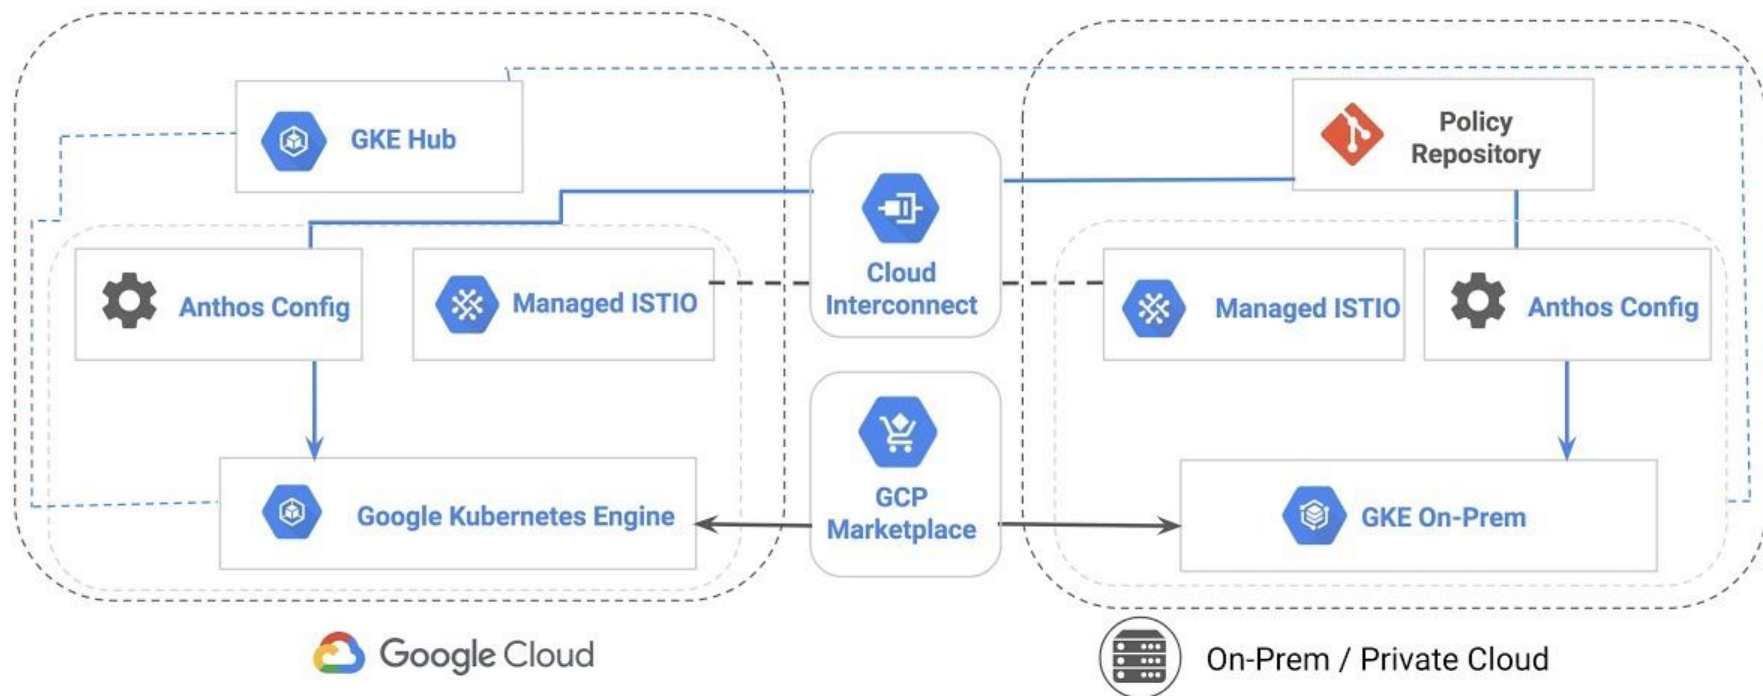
GKE Hub

Cloud Interconnect

Policy Repository

Anthos Config

Managed ISTIO

Managed ISTIO

Anthos Config

GCP Marketplace

Google Kubernetes Engine

GKE On-Prem

Google Cloud

On-Prem / Private Cloud